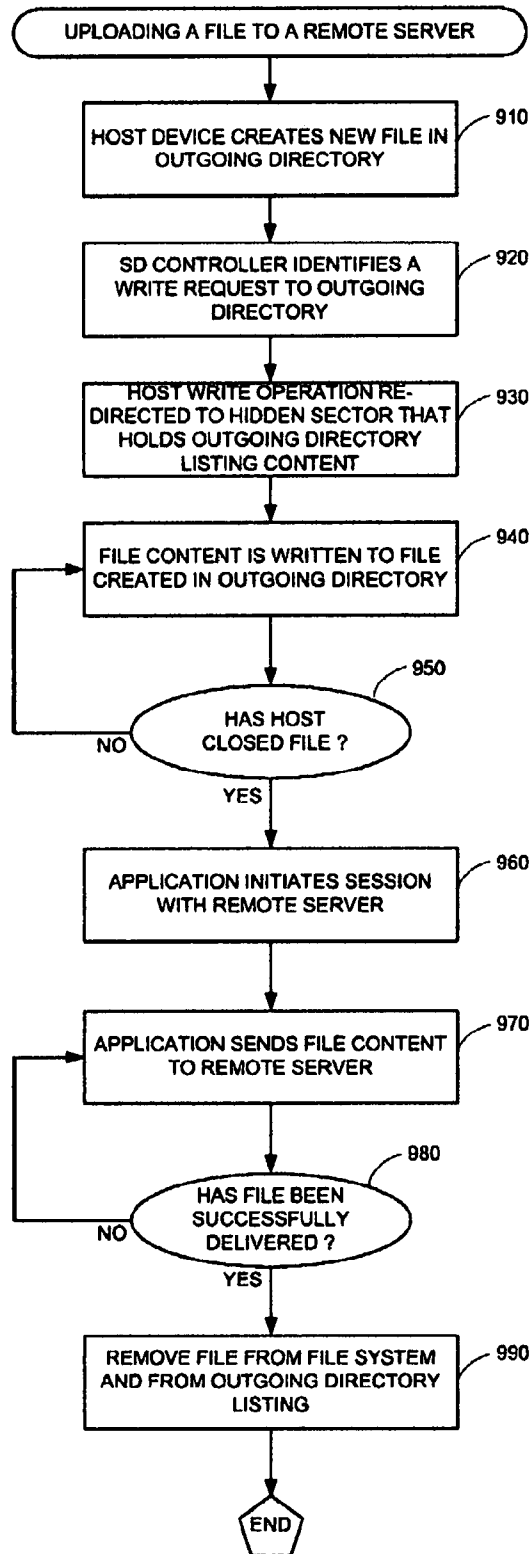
UPLOADING A FILE TO A REMOTE SERVER

HOST DEVICE CREATES NEW FILE IN OUTGOING DIRECTORY

910

SD CONTROLLER IDENTIFIES A WRITE REQUEST TO OUTGOING DIRECTORY

920

HOST WRITE OPERATION REDIRECTED TO HIDDEN SECTOR THAT HOLDS OUTGOING DIRECTORY LISTING CONTENT

930

FILE CONTENT IS WRITTEN TO FILE CREATED IN OUTGOING DIRECTORY

940

950

HAS HOST CLOSED FILE ?

NO

YES

APPLICATION INITIATES SESSION WITH REMOTE SERVER

960

APPLICATION SENDS FILE CONTENT TO REMOTE SERVER

970

980

HAS FILE BEEN SUCCESSFULLY DELIVERED ?

NO

YES

REMOVE FILE FROM FILE SYSTEM AND FROM OUTGOING DIRECTORY LISTING

990

END